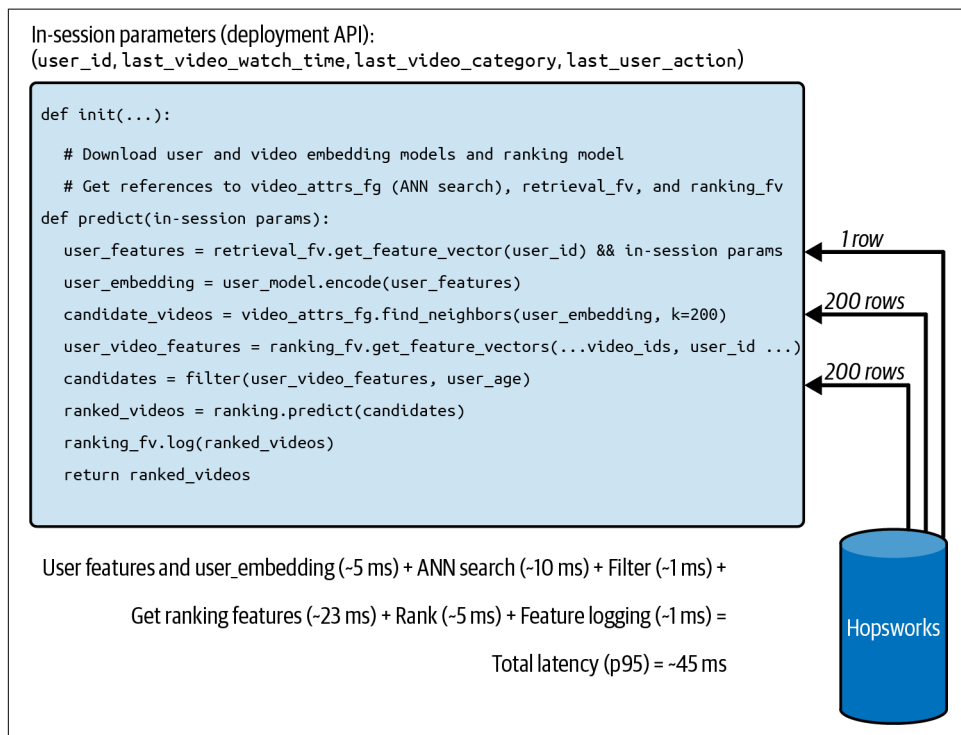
In-session parameters (deployment API):
(user_id, last_video_watch_time, last_video_category, last_user_action)

def init(...):
  # Download user and video embedding models and ranking model
  # Get references to video_attrs_fg (ANN search), retrieval_fv, and ranking_fv
def predict(in-session params):
  user_features = retrieval_fv.get_feature_vector(user_id) && in-session params
  user_embedding = user_model.encode(user_features)
  candidate_videos = video_attrs_fg.find_neighbors(user_embedding, k=200)
  user_video_features = ranking_fv.get_feature_vectors(...video_ids, user_id ...)
  candidates = filter(user_video_features, user_age)
  ranked_videos = ranking.predict(candidates)
  ranking_fv.log(ranked_videos)
  return ranked_videos

1 row
200 rows
200 rows

User features and user_embedding (~5 ms) + ANN search (~10 ms) + Filter (~1 ms) +

Get ranking features (~23 ms) + Rank (~5 ms) + Feature logging (~1 ms) =

Total latency (p95) = ~45 ms

Hopsworks